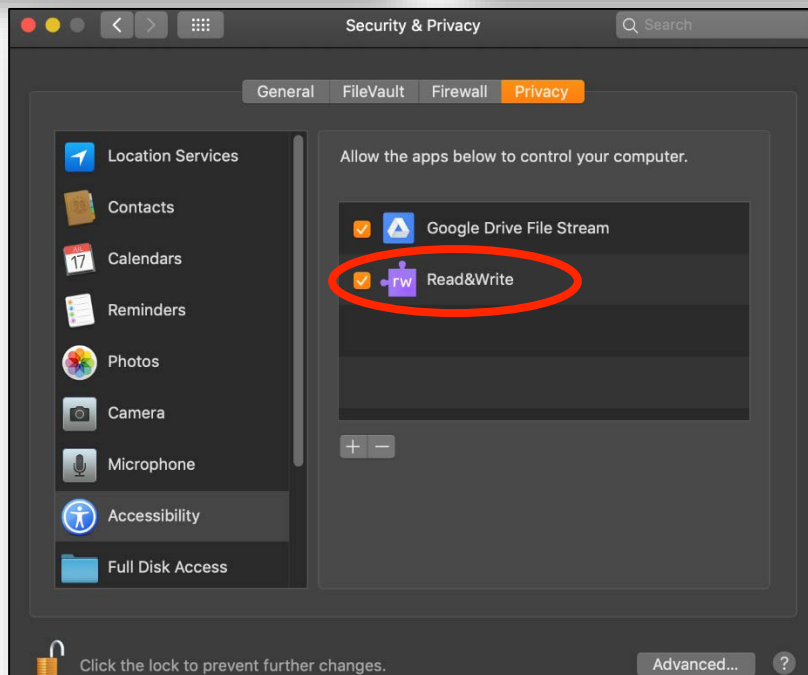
Security & Privacy

Search

General FileVault Firewall Privacy

Location Services

Contacts

JUL 17 Calendars

Reminders

Photos

Camera

Microphone

Accessibility

Full Disk Access

Allow the apps below to control your computer.

Google Drive File Stream

rw Read&Write

+ −

Click the lock to prevent further changes.

Advanced...

?